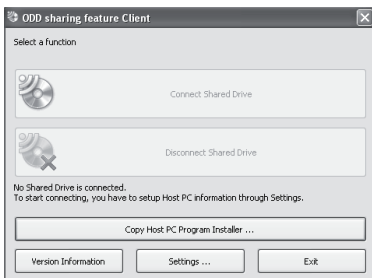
ODD sharing feature Client

Select a function

Connect Shared Drive

Disconnect Shared Drive

No Shared Drive is connected.
To start connecting, you have to setup Host PC information through Settings.

Copy Host PC Program Installer ...

Version Information

Settings ...

Exit